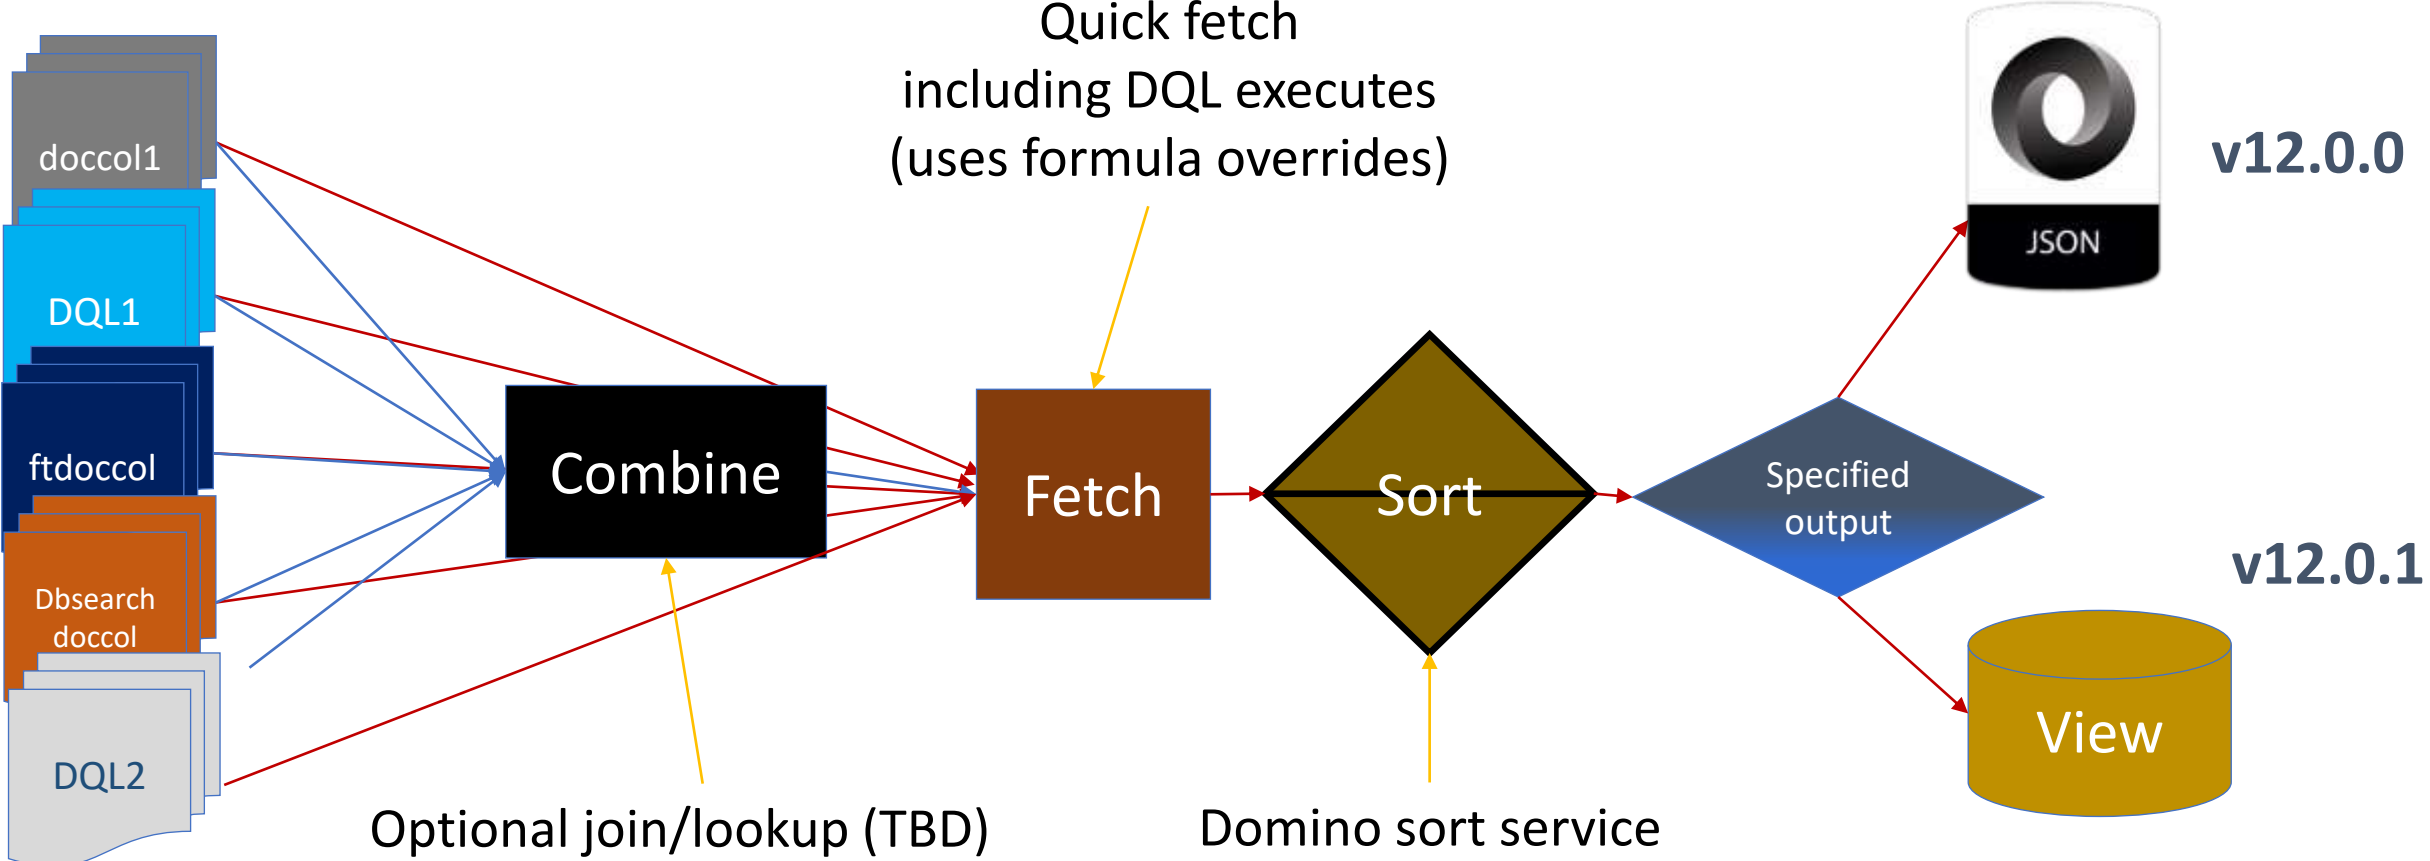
doccol1

DQL1

ftdoccol

Dbsearch doccol

DQL2

Quick fetch including DQL executes (uses formula overrides)

Combine

Fetch

Sort

Specified output

JSON

v12.0.0

v12.0.1

View

Optional join/lookup (TBD)

Domino sort service